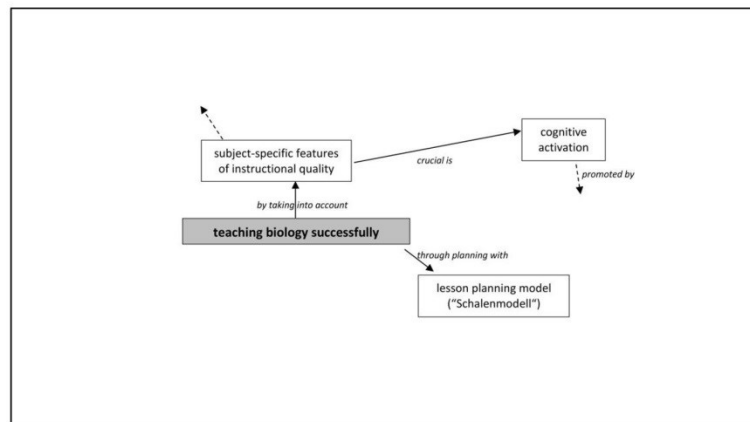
subject-specific features of instructional quality

crucial is

cognitive activation

promoted by

by taking into account

teaching biology successfully

through planning with

lesson planning model (“Schalenmodell”)